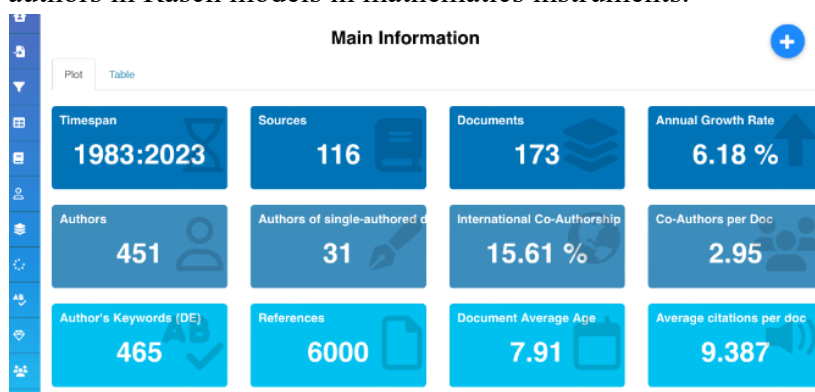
authors in Rasch models in mathematics instruments.

Main Information

Plot Table

Timespan
1983:2023

Sources
116

Documents
173

Annual Growth Rate
6.18 %

Authors
451

Authors of single-authored d
31

International Co-Authorship
15.61 %

Co-Authors per Doc
2.95

Author's Keywords (DE)
465

References
6000

Document Average Age
7.91

Average citations per doc
9.387